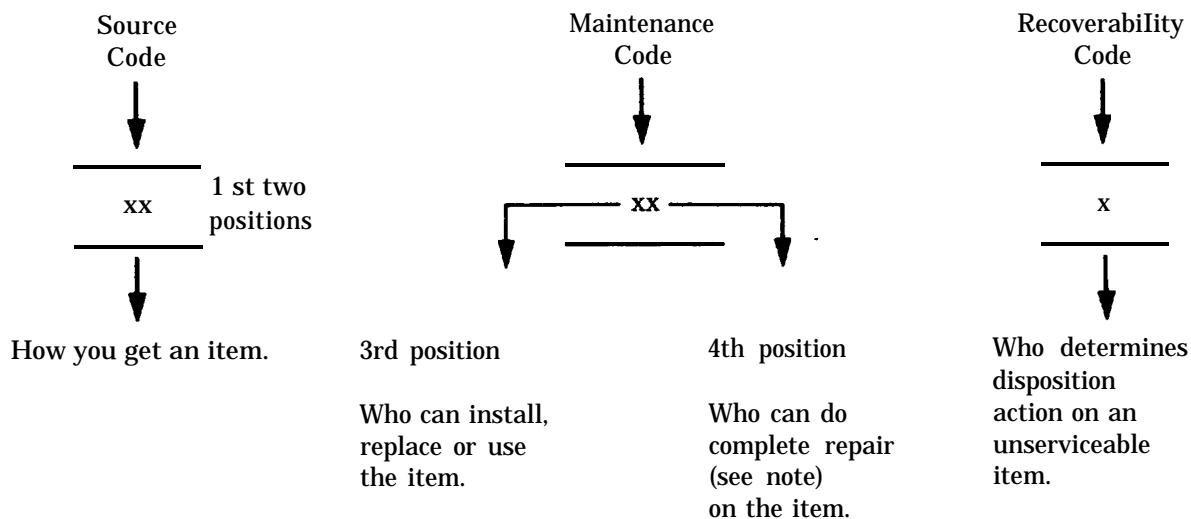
Source Code

xx

1 st two positions

How you get an item.

Maintenance Code

xx

3rd position

Who can install, replace or use the item.

4th position

Who can do complete repair (see note) on the item.

RecoverabiIity Code

x

Who determines disposition action on an unserviceable item.